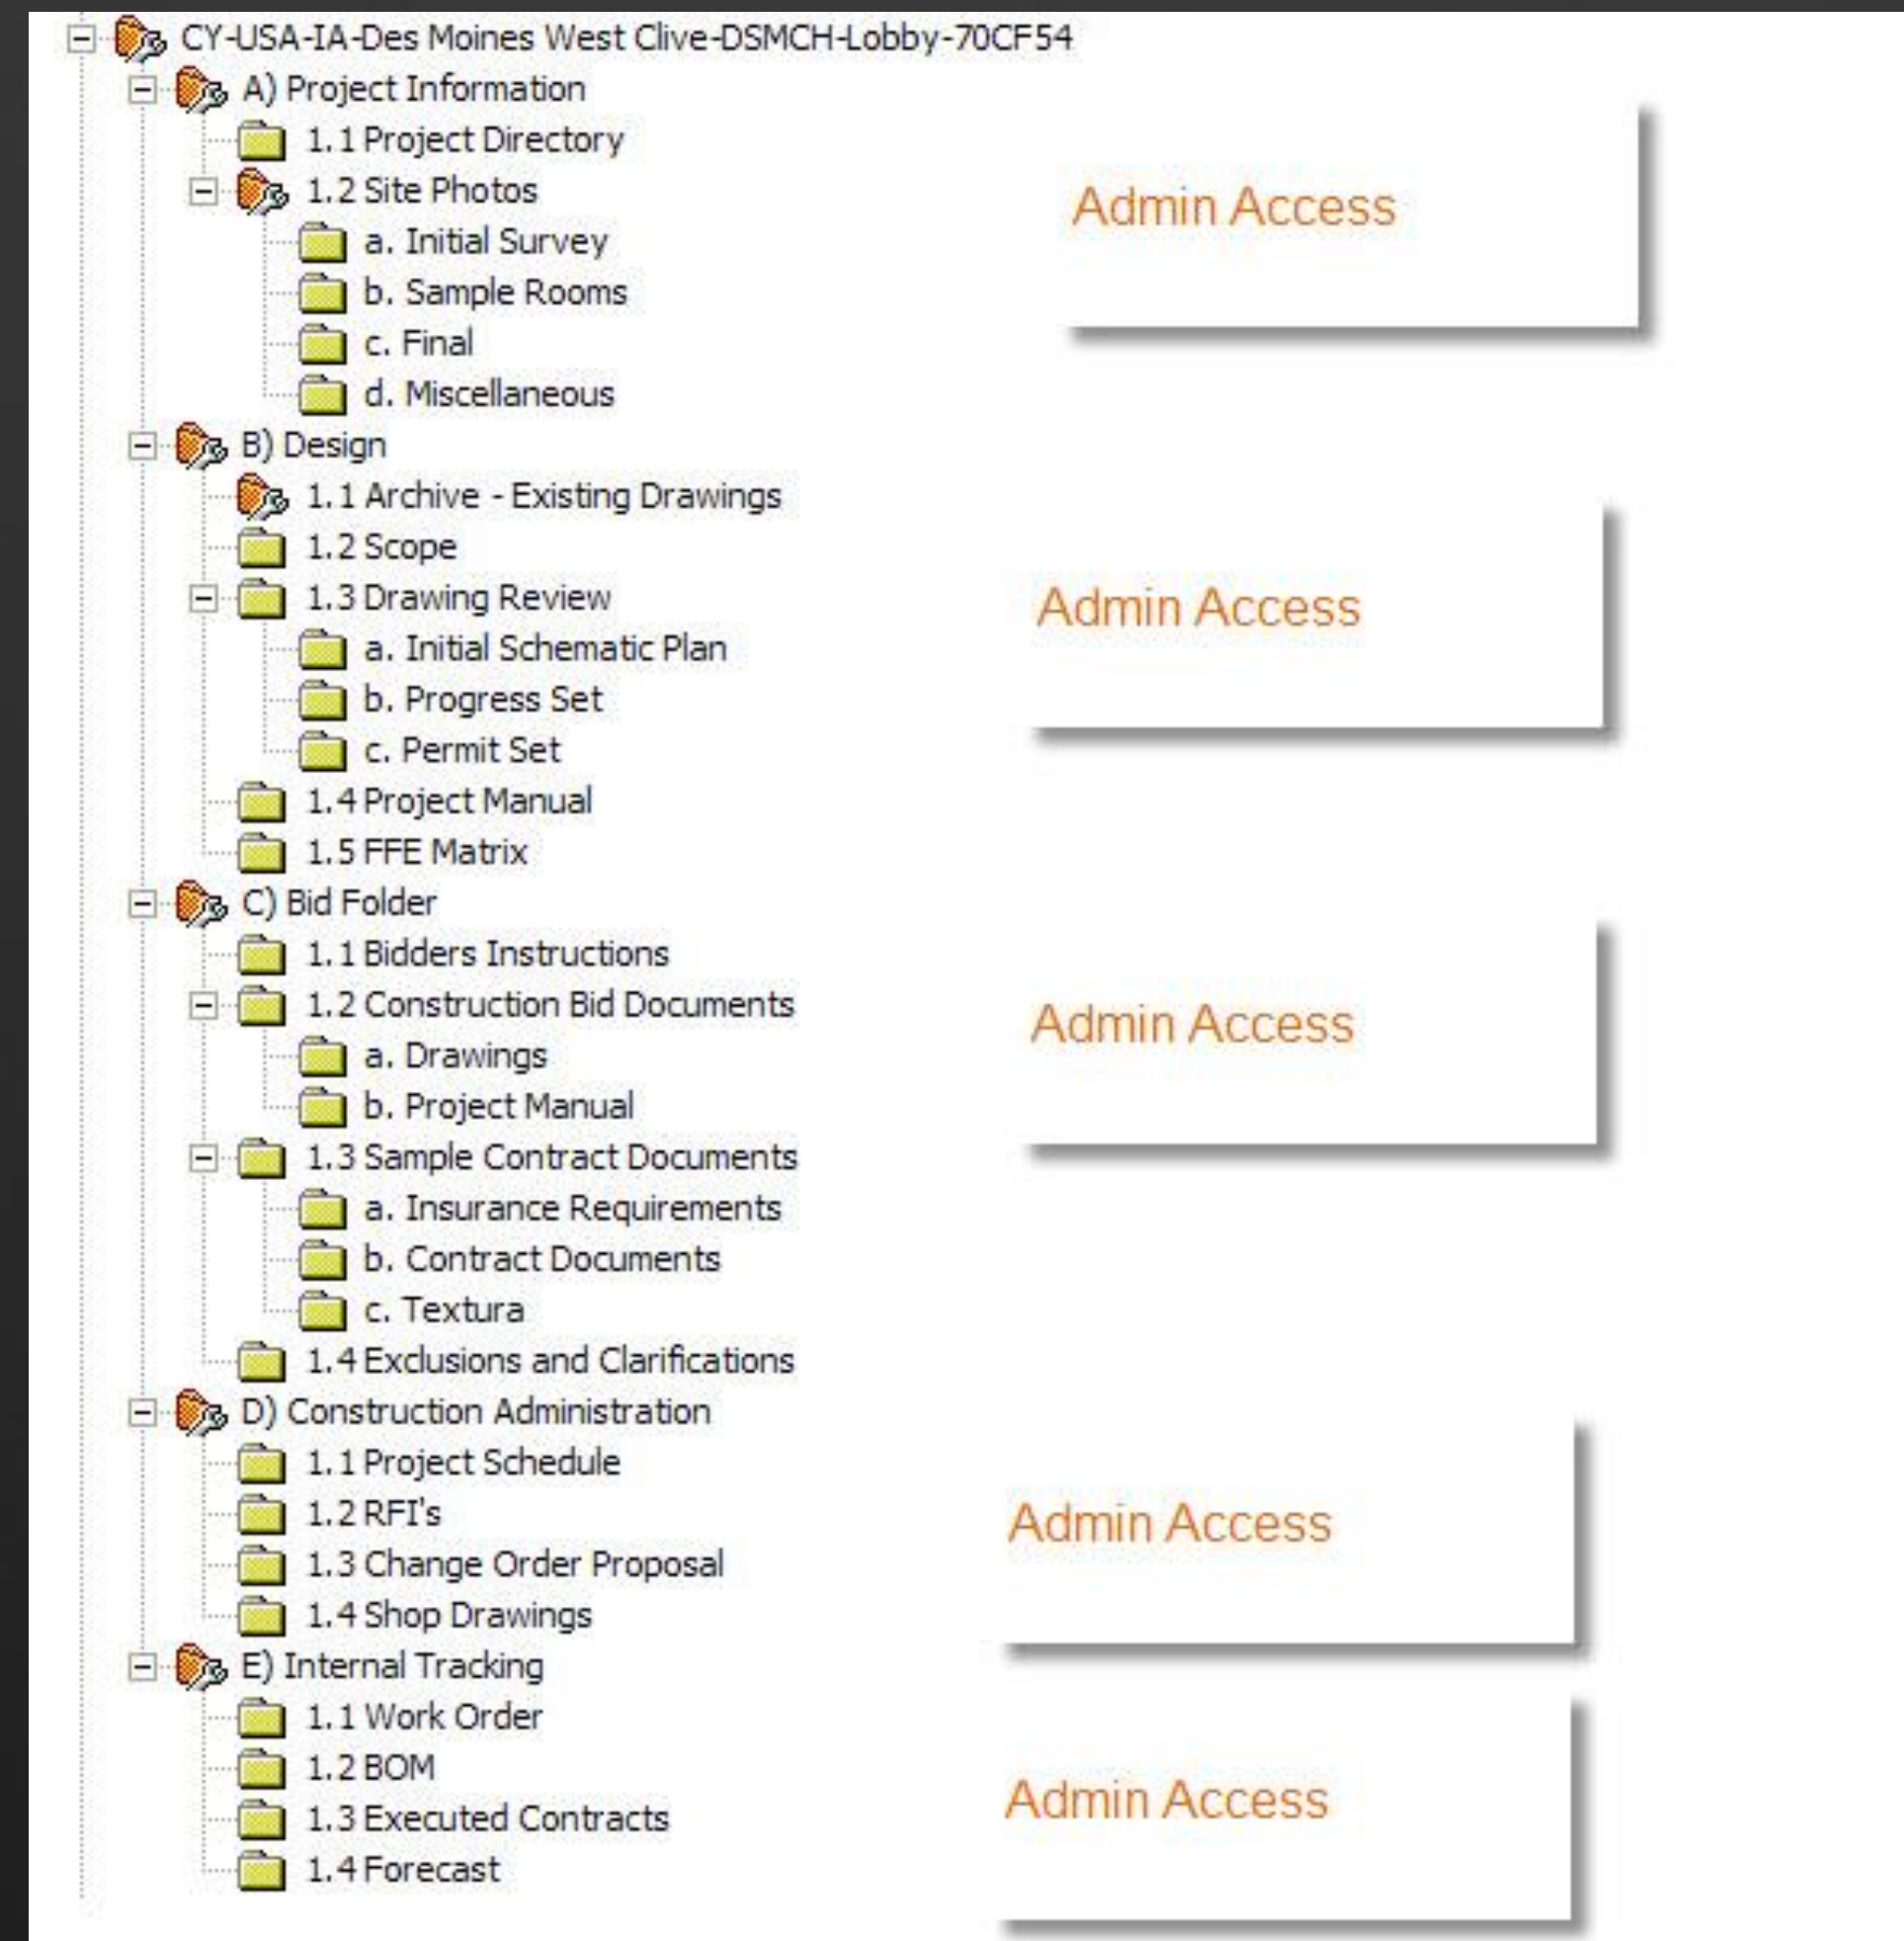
CY-USA-IA-Des Moines West Clive-DSMCH-Lobby-70CF54
A) Project Information
1.1 Project Directory
1.2 Site Photos
a. Initial Survey
b. Sample Rooms
c. Final
d. Miscellaneous
B) Design
1.1 Archive - Existing Drawings
1.2 Scope
1.3 Drawing Review
a. Initial Schematic Plan
b. Progress Set
c. Permit Set
1.4 Project Manual
1.5 FFE Matrix
C) Bid Folder
1.1 Bidders Instructions
1.2 Construction Bid Documents
a. Drawings
b. Project Manual
1.3 Sample Contract Documents
a. Insurance Requirements
b. Contract Documents
c. Textura
1.4 Exclusions and Clarifications
D) Construction Administration
1.1 Project Schedule
1.2 RFI's
1.3 Change Order Proposal
1.4 Shop Drawings
E) Internal Tracking
1.1 Work Order
1.2 BOM
1.3 Executed Contracts
1.4 Forecast

Admin Access

Admin Access

Admin Access

Admin Access

Admin Access